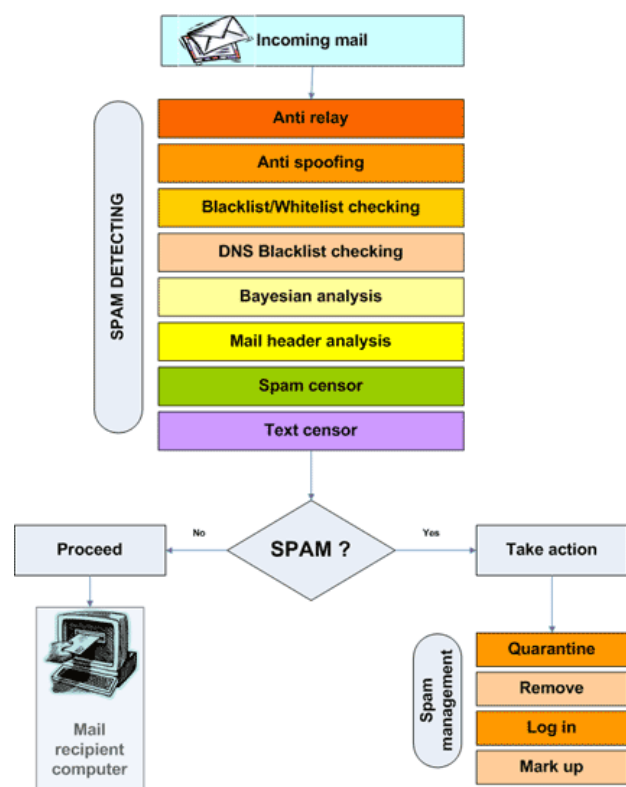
Incoming mail

SPAM DETECTING

Anti relay

Anti spoofing

Blacklist/Whitelist checking

DNS Blacklist checking

Bayesian analysis

Mail header analysis

Spam censor

Text censor

No

SPAM ?

Yes

Proceed

Take action

Mail recipient computer

Spam management

Quarantine

Remove

Log in

Mark up